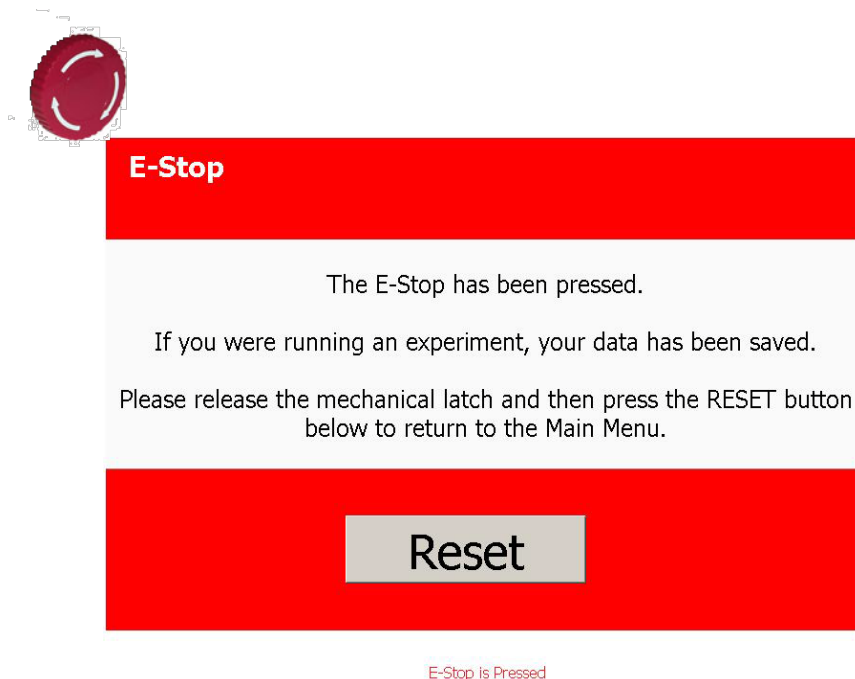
E-Stop

The E-Stop has been pressed.

If you were running an experiment, your data has been saved.

Please release the mechanical latch and then press the RESET button below to return to the Main Menu.

Reset

E-Stop is Pressed